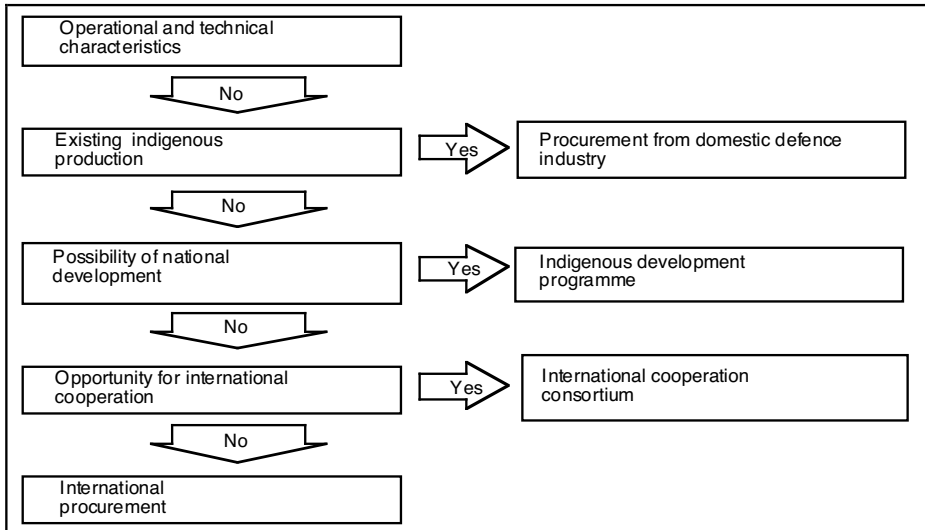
Operational and technical characteristics

No

Existing indigenous production

Yes

Procurement from domestic defence industry

No

Possibility of national development

Yes

Indigenous development programme

No

Opportunity for international cooperation

Yes

International cooperation consortium

No

International procurement